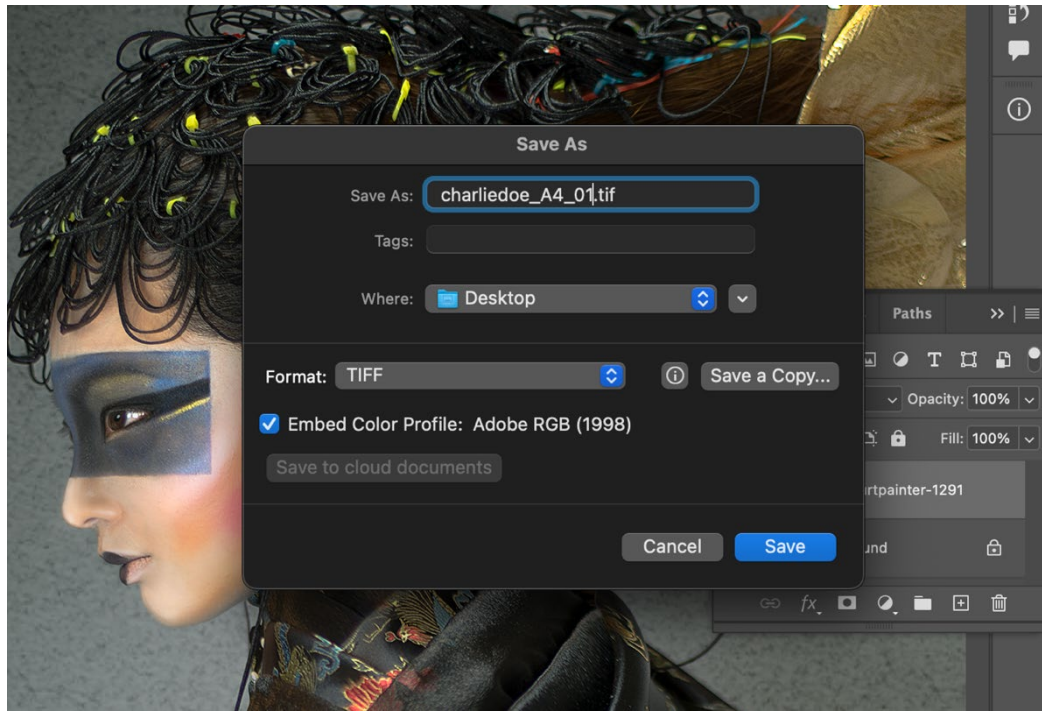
Save As

Save As: charliedoe_A4_01.tif

Tags:

Where: Desktop

Format: TIFF

Save a Copy...

Embed Color Profile: Adobe RGB (1998)

Save to cloud documents

Cancel

Save

Paths

Opacity: 100%

Fill: 100%

rtpainter-1291

und